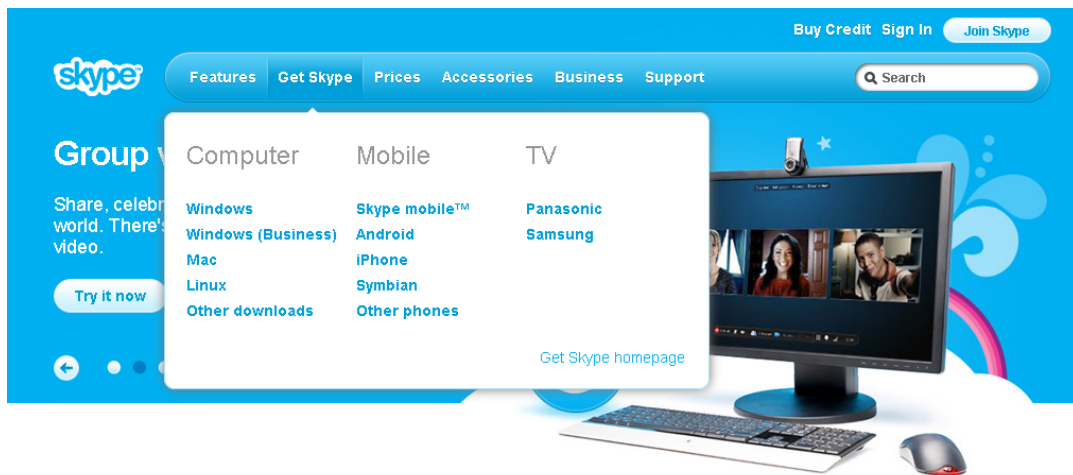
Buy Credit Sign In Join Skype

skype

Features Get Skype Prices Accessories Business Support

Search

Group v

Share, celebr world. There's video.

Try it now

Computer

Windows
Windows (Business)
Mac
Linux
Other downloads

Mobile

Skype mobile™
Android
iPhone
Symbian
Other phones

TV

Panasonic
Samsung

Get Skype homepage